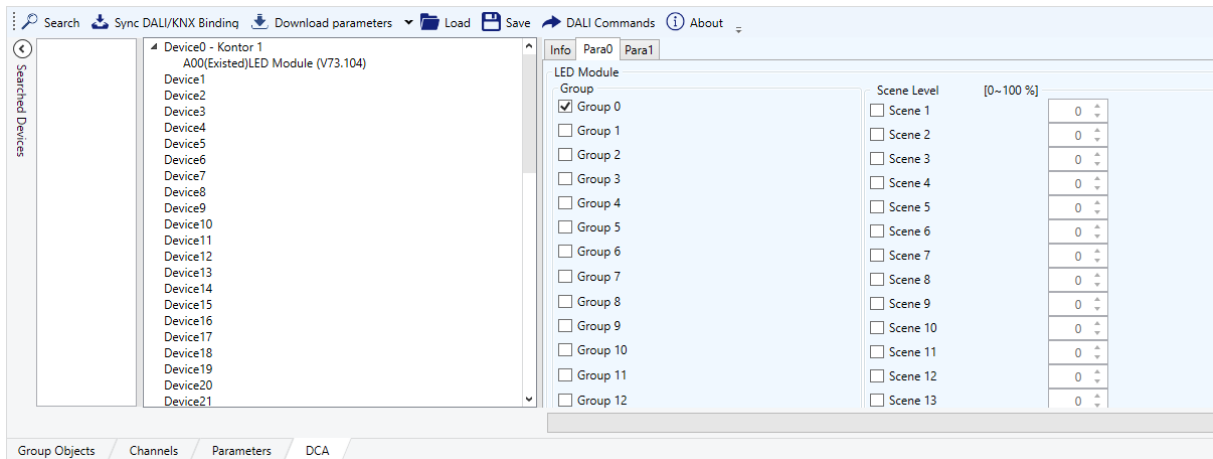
Search Sync DALI/KNX Binding Download parameters Load Save DALI Commands About

Searched Devices

Device0 - Kontor 1
A00(Existed)LED Module (V73.104)
Device1
Device2
Device3
Device4
Device5
Device6
Device7
Device8
Device9
Device10
Device11
Device12
Device13
Device14
Device15
Device16
Device17
Device18
Device19
Device20
Device21

Info Para0 Para1

LED Module
Group
Group 0
Group 1
Group 2
Group 3
Group 4
Group 5
Group 6
Group 7
Group 8
Group 9
Group 10
Group 11
Group 12

Scene Level [0~100 %]
| | |
|---|---|
| Scene 1 | 0 |
| Scene 2 | 0 |
| Scene 3 | 0 |
| Scene 4 | 0 |
| Scene 5 | 0 |
| Scene 6 | 0 |
| Scene 7 | 0 |
| Scene 8 | 0 |
| Scene 9 | 0 |
| Scene 10 | 0 |
| Scene 11 | 0 |
| Scene 12 | 0 |
| Scene 13 | 0 |

Group Objects Channels Parameters DCA